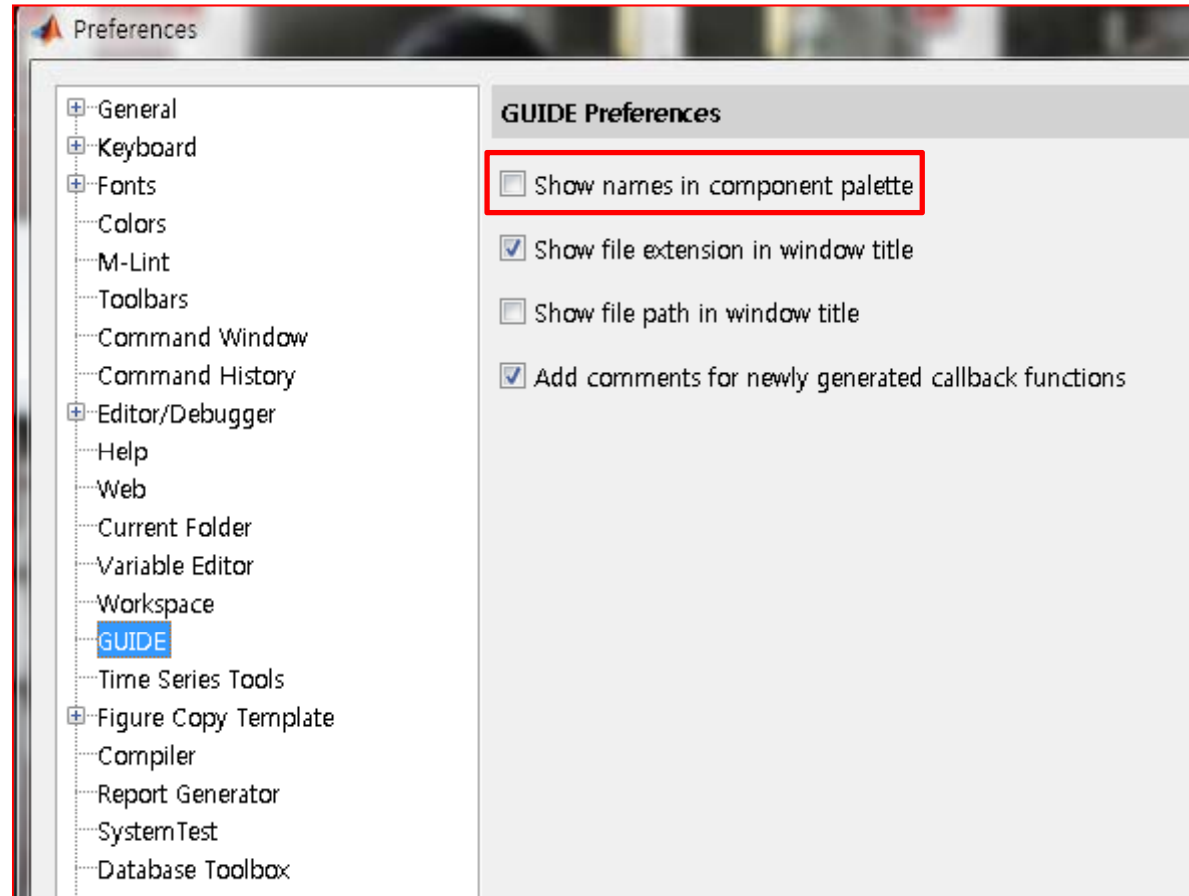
Preferences

General
Keyboard
Fonts
Colors
M-Lint
Toolbars
Command Window
Command History
Editor/Debugger
Help
Web
Current Folder
Variable Editor
Workspace
GUIDE
Time Series Tools
Figure Copy Template
Compiler
Report Generator
SystemTest
Database Toolbox

GUIDE Preferences

Show names in component palette

Show file extension in window title

Show file path in window title

Add comments for newly generated callback functions